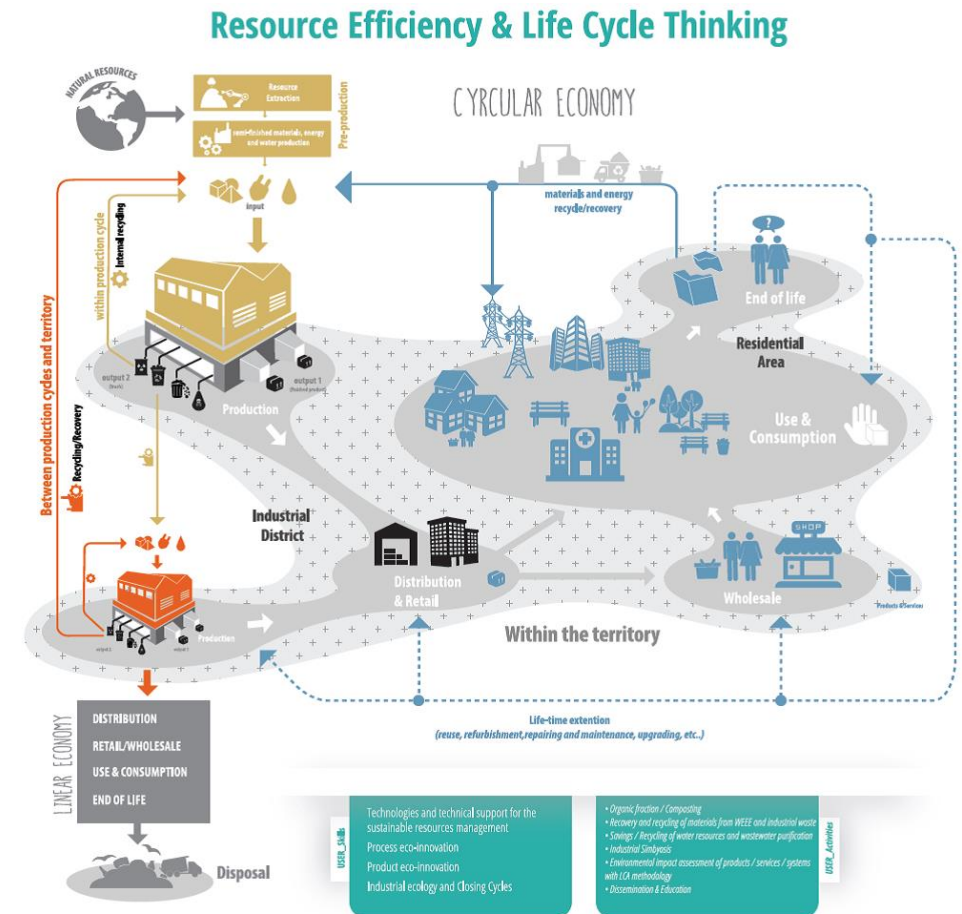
Resource Efficiency & Life Cycle Thinking

NATURAL RESOURCES

Resource Extraction

semi-finished materials, energy and water production

Pre-production

CYRCULAR ECONOMY

materials and energy recycle/recovery

input

within production cycle

Internal recycling

Between production cycles and territory

Recycling/Recovery

output 2 (Waste)

output 1 (Finished product)

Production

End of life

Residential Area

Use & Consumption

Industrial District

Distribution & Retail

SHOP

Wholesale

Products & Services

Production

output 2

output 1

Within the territory

Life-time extention
(reuse, refurbishment,repairing and maintenance, upgrading, etc..)

LINEAR ECONOMY

DISTRIBUTION
RETAIL/WHOLESALE
USE & CONSUMPTION
END OF LIFE

Disposal

USER_Skills

Technologies and technical support for the sustainable resources management
Process eco-innovation
Product eco-innovation
Industrial ecology and Closing Cycles

• Organic fraction / Composting
• Recovery and recycling of materials from WEEE and industrial waste
• Savings / Recycling of water resources and wastewater purification
• Industrial Simbyosis
• Environmental impact assessment of products / services / systems with LCA methodology
• Dissemination & Education

USER_Activities